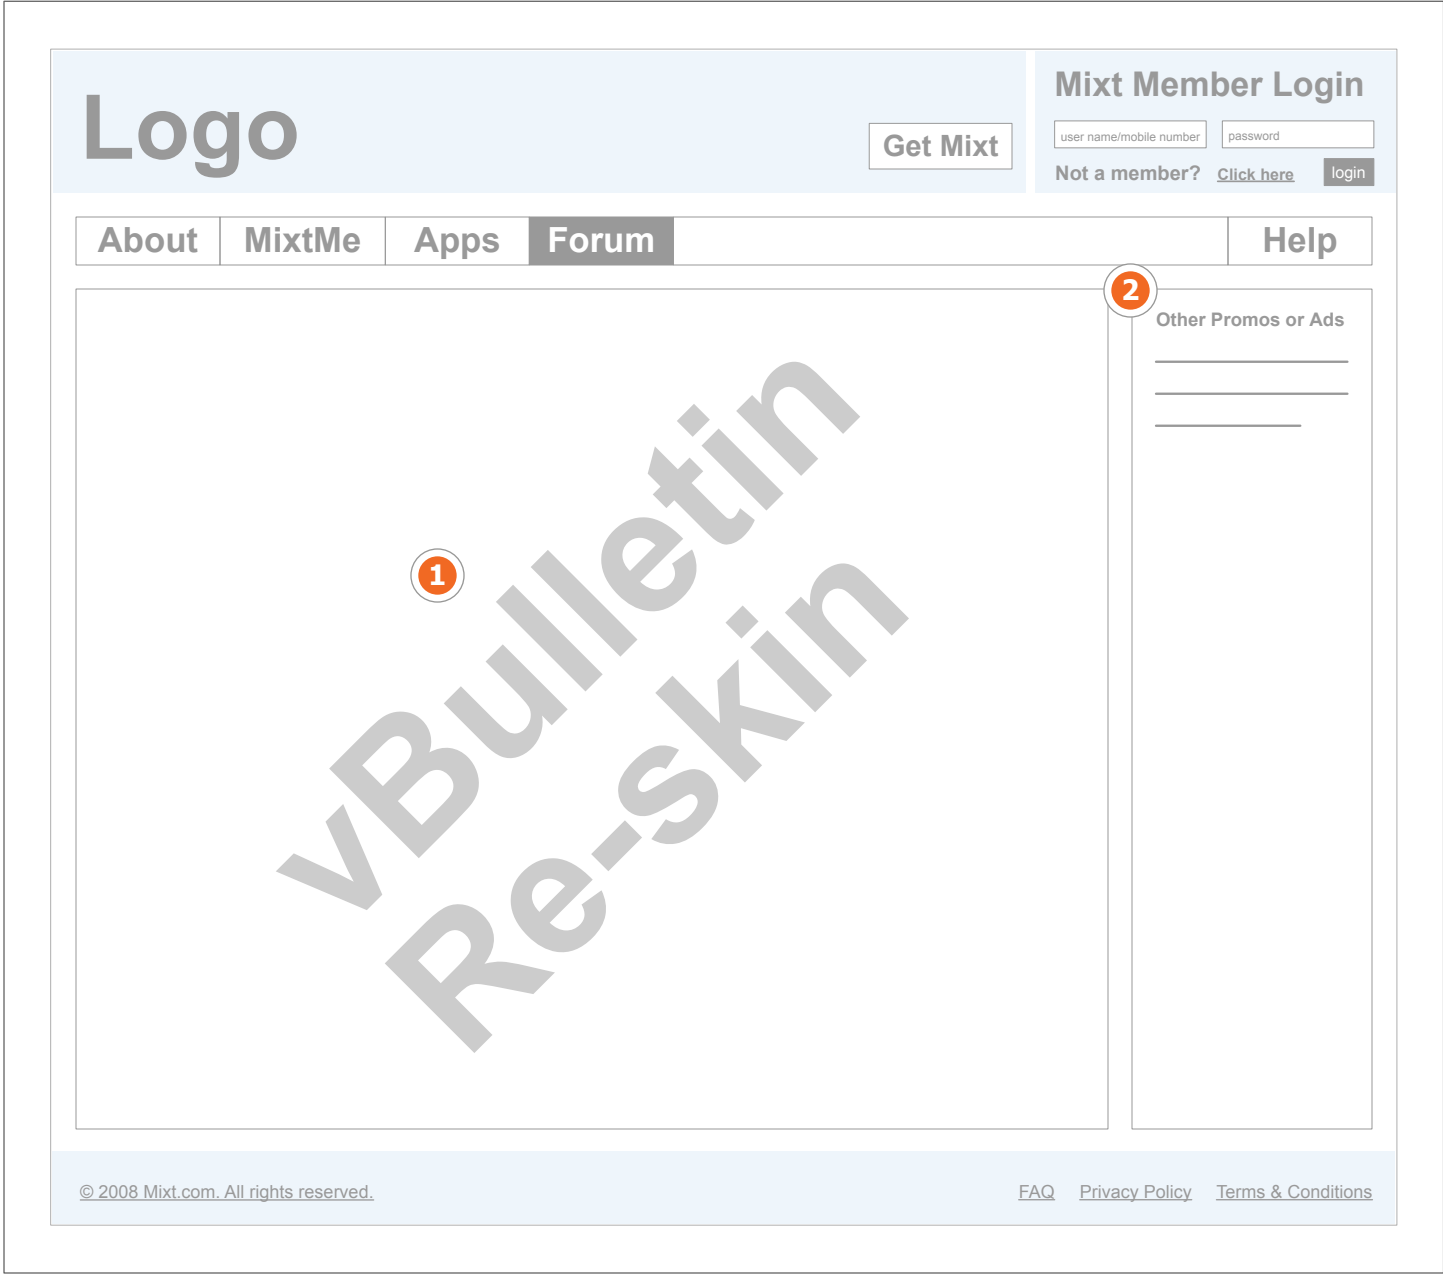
Logo

Get Mixt

Mixt Member Login

user name/mobile number

password

Not a member? Click here

login

About | MixtMe | Apps | Forum | Help

2

Other Promos or Ads

1

vBulletin Re-skin

© 2008 Mixt.com. All rights reserved.

FAQ Privacy Policy Terms & Conditions